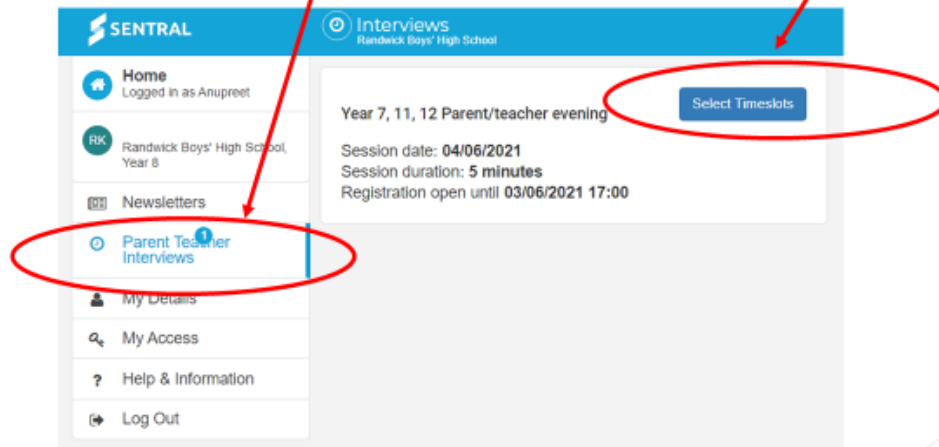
SENTRAL

Interviews
Randwick Boys' High School

Home
Logged in as Anupreet

RK
Randwick Boys' High School, Year 8

Newsletters

Parent Teacher Interviews 1

My Details

My Access

Help & Information

Log Out

Year 7, 11, 12 Parent/teacher evening

Select Timeslots

Session date: **04/06/2021**
Session duration: **5 minutes**
Registration open until **03/06/2021 17:00**